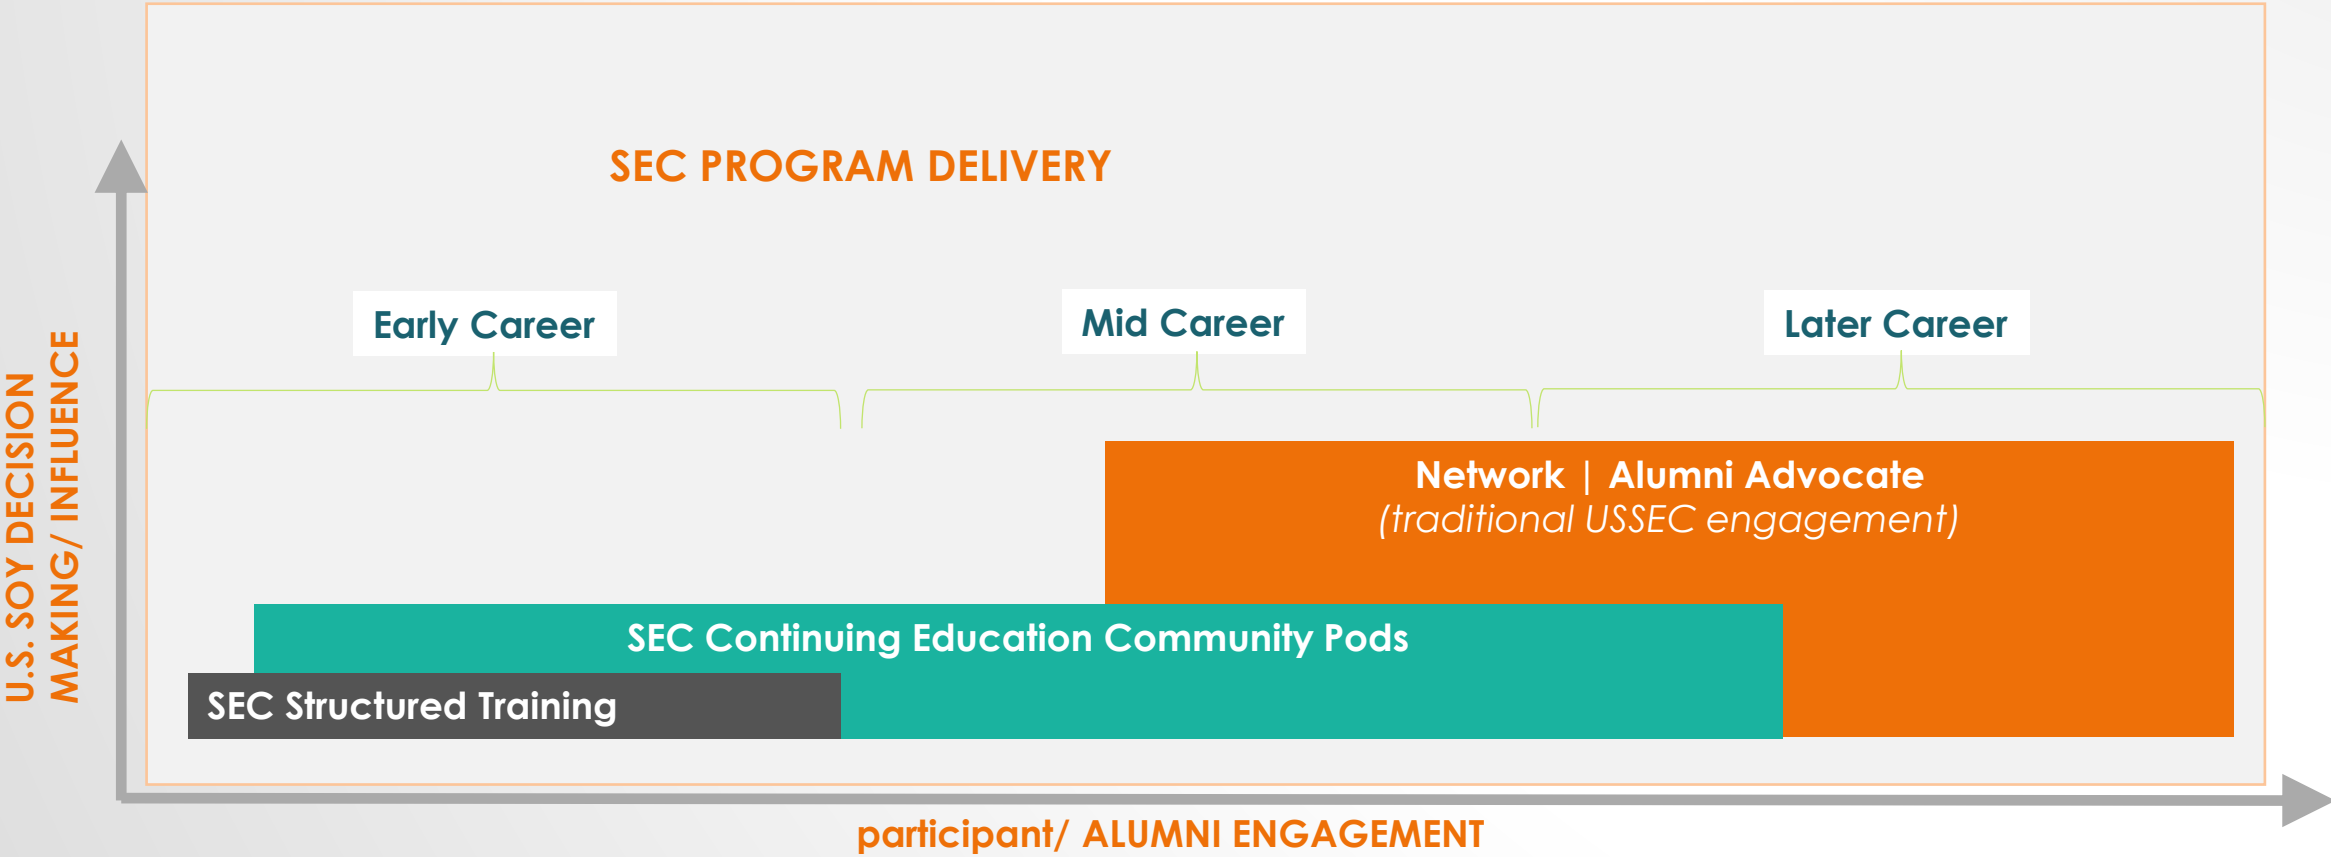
U.S. SOY DECISION MAKING/ INFLUENCE

SEC PROGRAM DELIVERY

Early Career

Mid Career

Later Career

Network | Alumni Advocate
(traditional USSEC engagement)

SEC Continuing Education Community Pods

SEC Structured Training

participant/ ALUMNI ENGAGEMENT